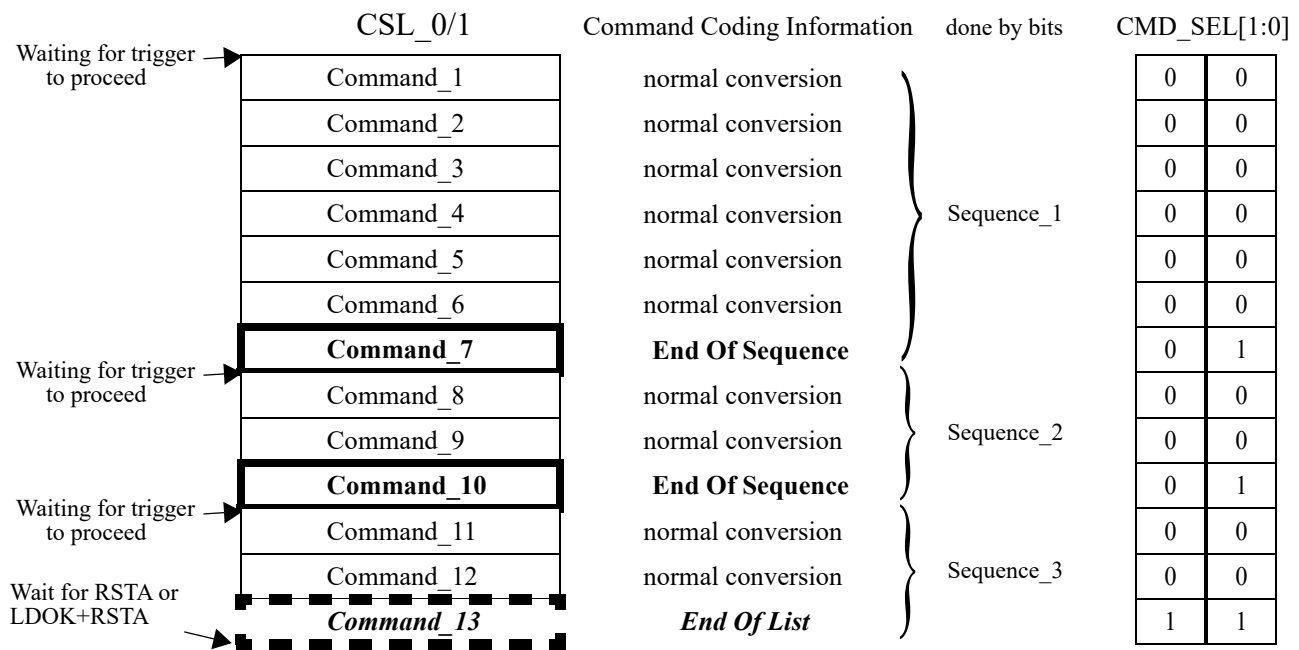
CSL_0/1 Command Coding Information done by bits CMD_SEL[1:0]

Waiting for trigger to proceed

| CSL_0/1 | Command Coding Information | CMD_SEL[1:0] | |
|---|---|---|---|
| Command_1 | normal conversion | 0 | 0 |
| Command_2 | normal conversion | 0 | 0 |
| Command_3 | normal conversion | 0 | 0 |
| Command_4 | normal conversion | 0 | 0 |
| Command_5 | normal conversion | 0 | 0 |
| Command_6 | normal conversion | 0 | 0 |
| **Command_7** | **End Of Sequence** | 0 | 1 |
| Command_8 | normal conversion | 0 | 0 |
| Command_9 | normal conversion | 0 | 0 |
| **Command_10** | **End Of Sequence** | 0 | 1 |
| Command_11 | normal conversion | 0 | 0 |
| Command_12 | normal conversion | 0 | 0 |
| ***Command_13*** | ***End Of List*** | 1 | 1 |

Sequence_1

Waiting for trigger to proceed

Sequence_2

Waiting for trigger to proceed

Sequence_3

Wait for RSTA or LDOK+RSTA